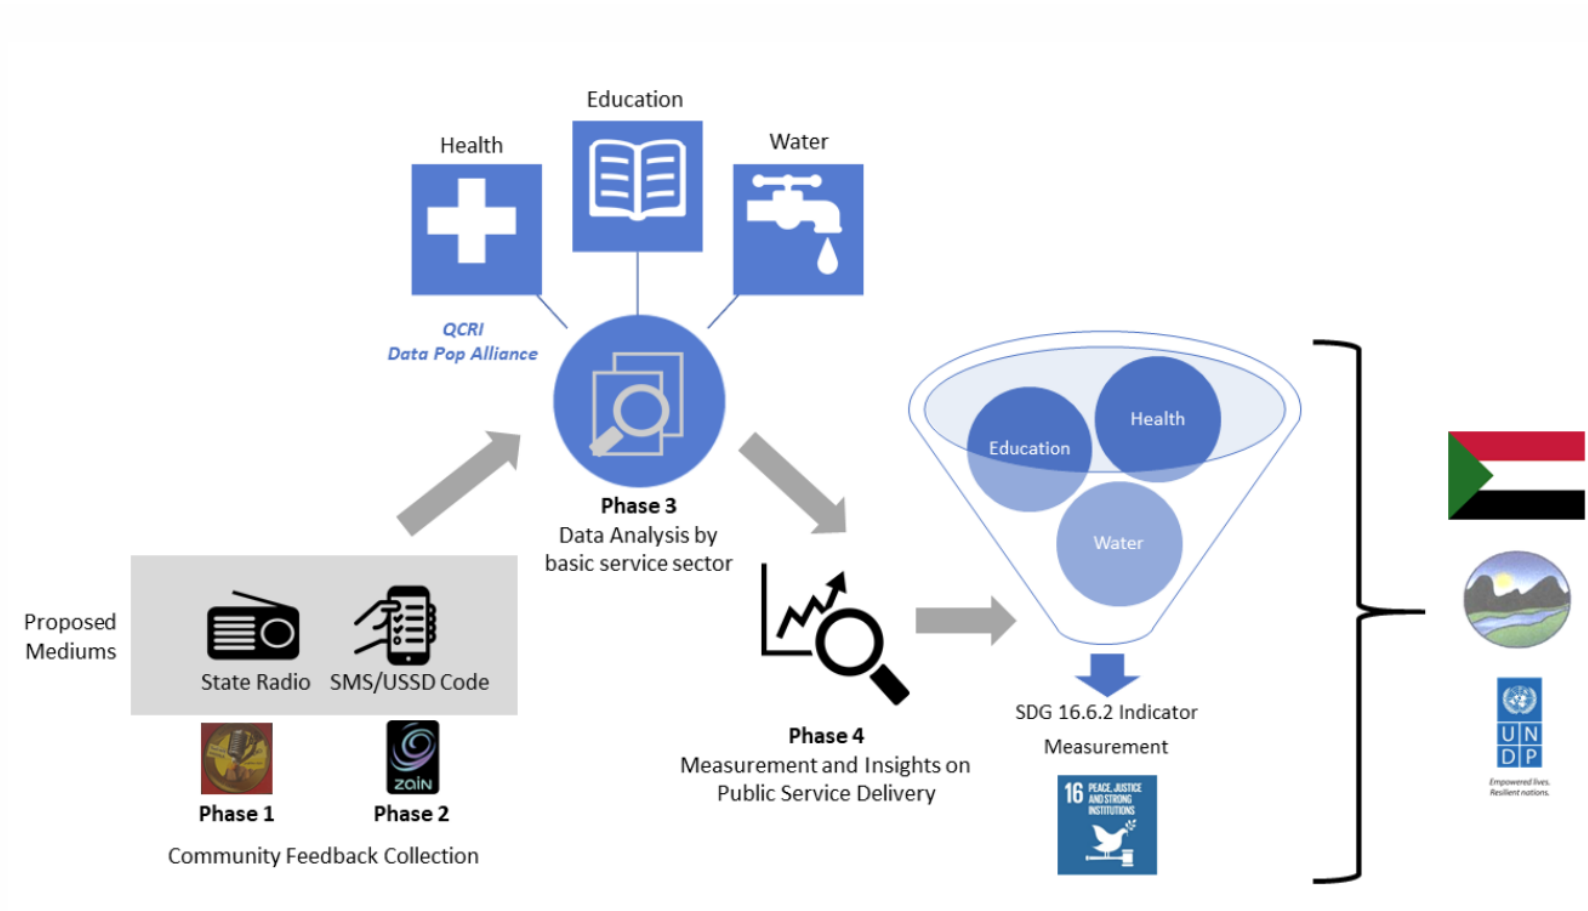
Education

Health

Water

QCRI
Data Pop Alliance

Phase 3
Data Analysis by basic service sector

Proposed Mediums

State Radio

SMS/USSD Code

zain

Phase 1

Phase 2

Community Feedback Collection

Education

Health

Water

SDG 16.6.2 Indicator Measurement

16 PEACE, JUSTICE AND STRONG INSTITUTIONS

Phase 4
Measurement and Insights on Public Service Delivery

U N
D P

Empowered lives.
Resilient nations.